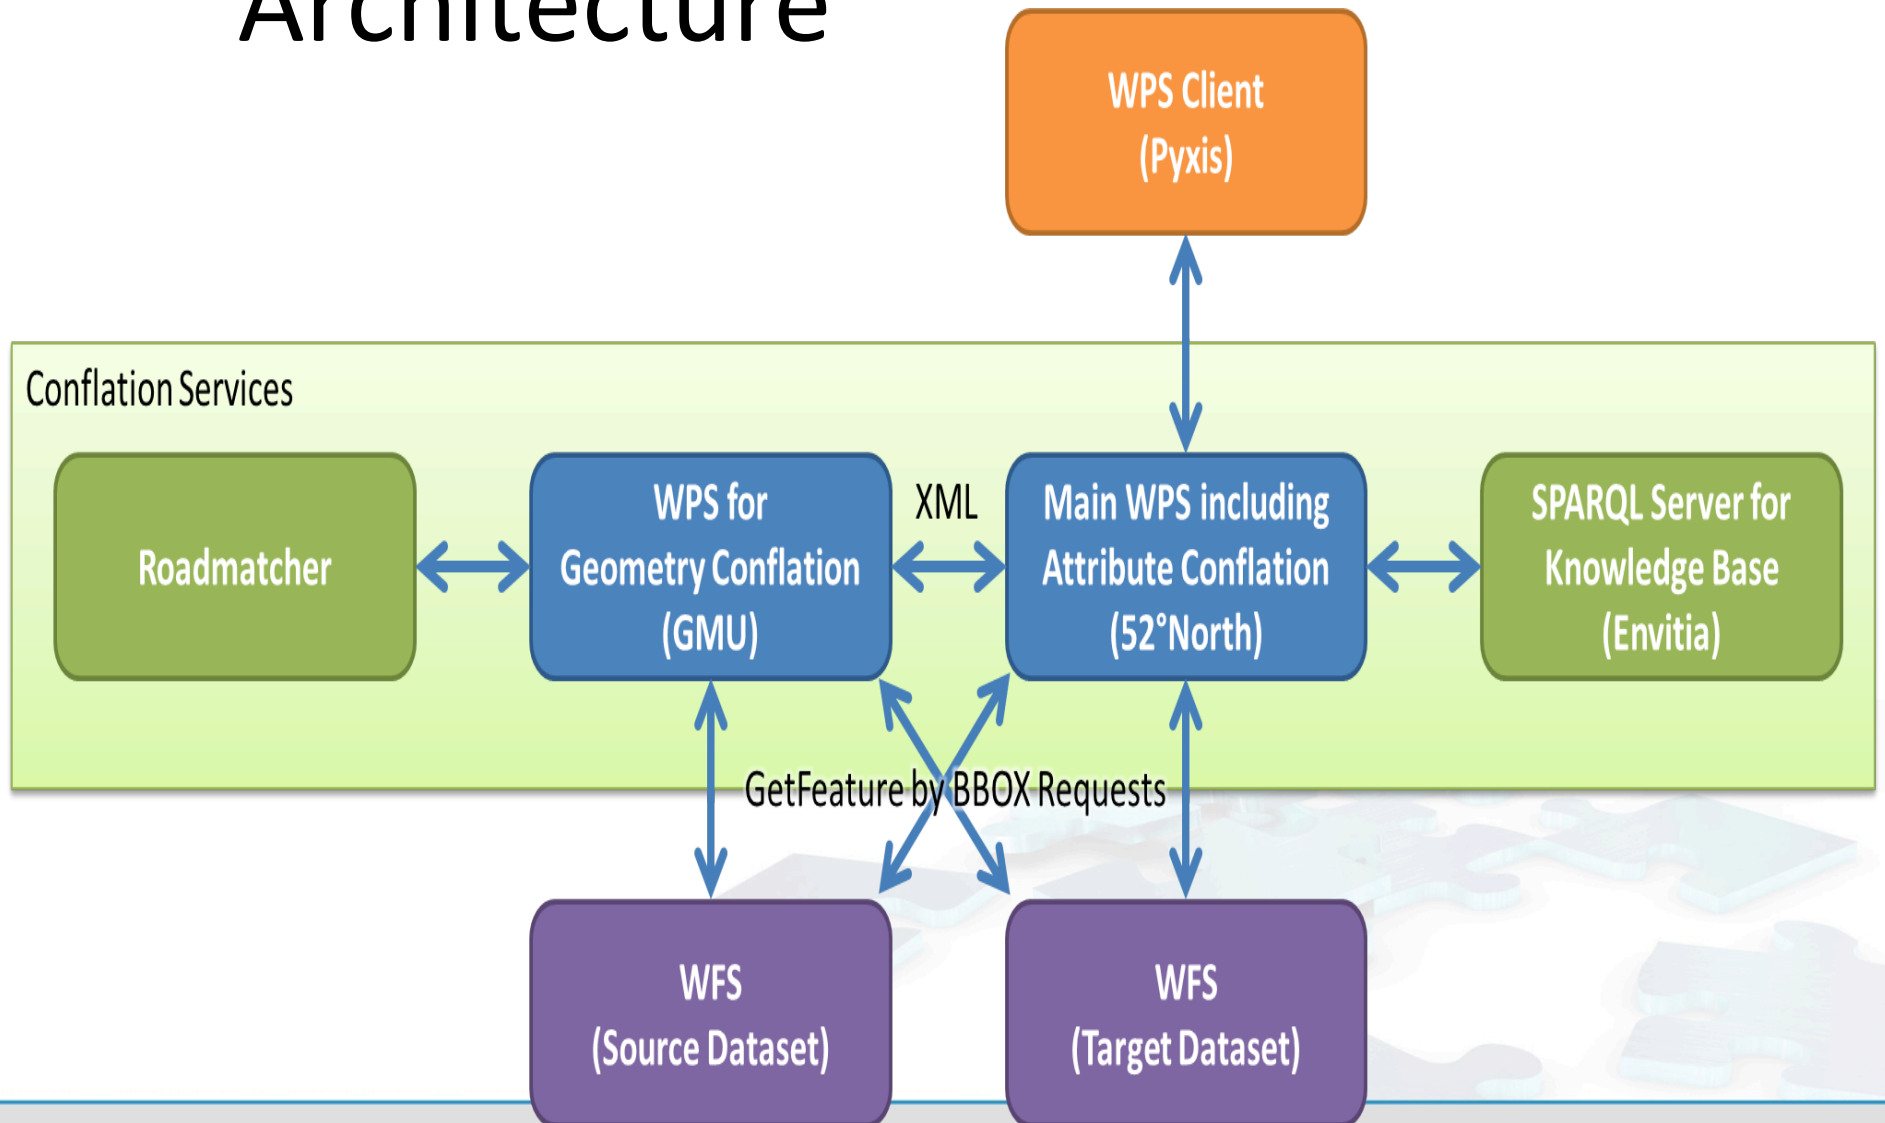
Architecture

WPS Client
(Pyxis)

Conflation Services

Roadmatcher

WPS for
Geometry Conflation
(GMU)

XML

Main WPS including
Attribute Conflation
(52°North)

SPARQL Server for
Knowledge Base
(Envitia)

GetFeature by BBOX Requests

WFS
(Source Dataset)

WFS
(Target Dataset)